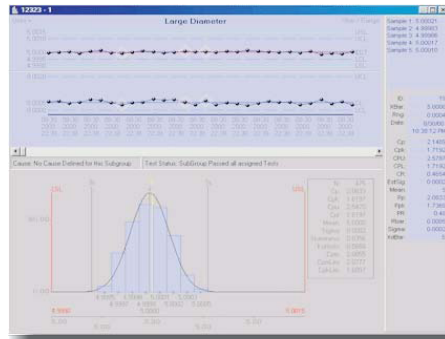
12323 - 1

Large Diameter

Sample 1: 5.00021
Sample 2: 4.99997
Sample 3: 4.99999
Sample 4: 5.00017
Sample 5: 5.00015

UCL
LCL

ID
XBar 5.0000
Rng 0.0004
Date 6/0/00
10:38:12 PM

Cp 2.1400
Cpk 1.7510
CPU 2.5790
CPL 1.7510
CR 0.4654
EstSig 0.0000
Mean
Pp 2.0023
Ppk 1.7360
PR 0.40
Rbar 0.0006
Sigma 0.0002
Xdbar

Cause: No Cause Defined for this Subgroup
Test Status: SubGroup Passed all assigned Tests

LSL
USL
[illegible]